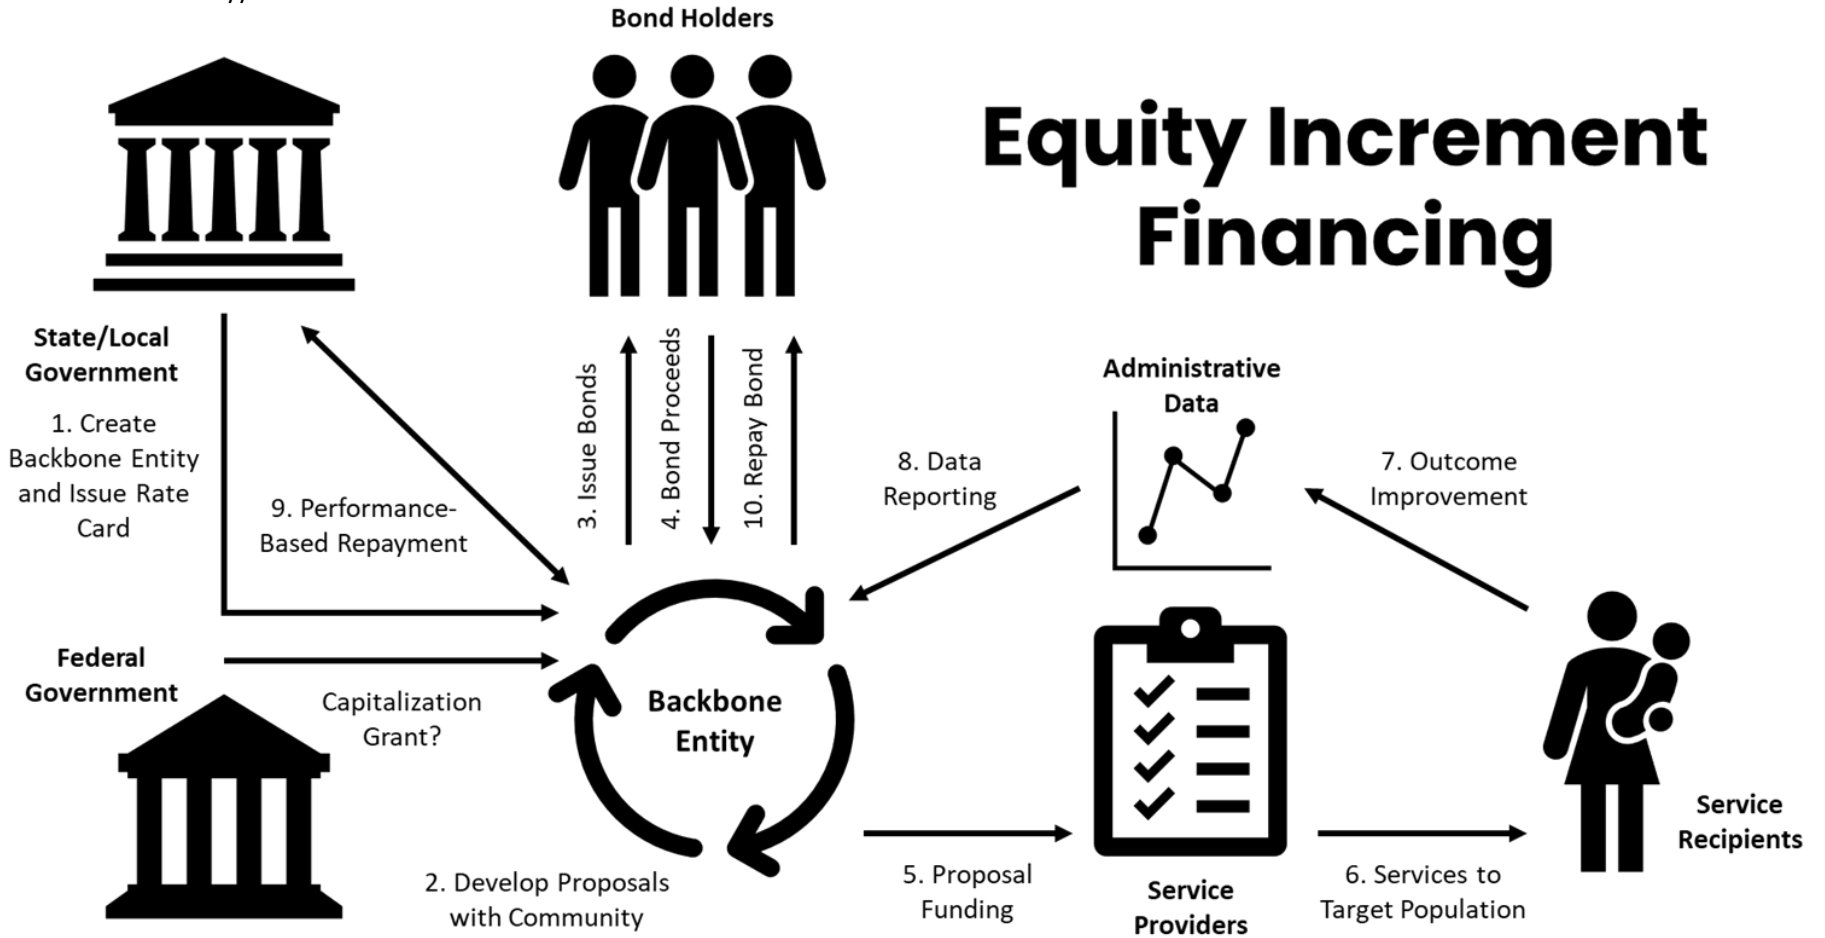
Bond Holders

Equity Increment Financing

State/Local Government

1. Create Backbone Entity and Issue Rate Card

9. Performance-Based Repayment

3. Issue Bonds

4. Bond Proceeds

10. Repay Bond

Administrative Data

8. Data Reporting

7. Outcome Improvement

Federal Government

Capitalization Grant?

Backbone Entity

2. Develop Proposals with Community

5. Proposal Funding

Service Providers

6. Services to Target Population

Service Recipients